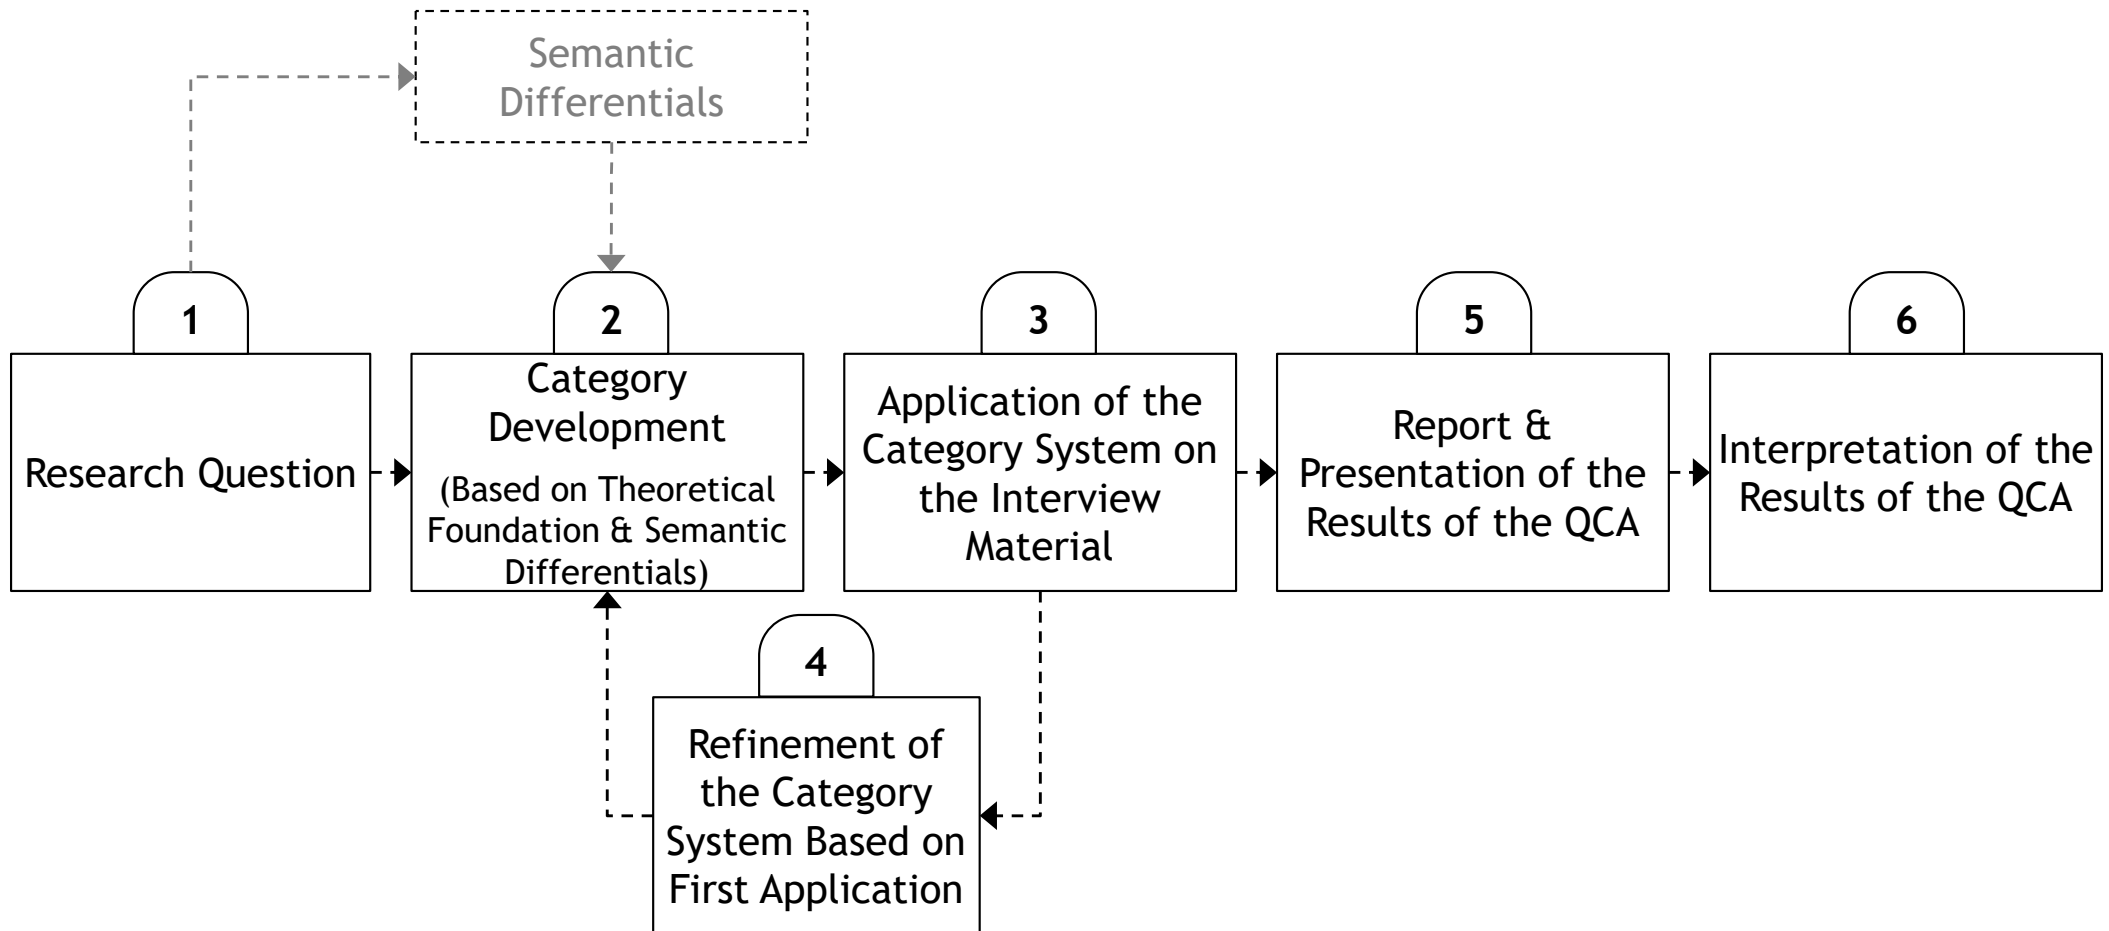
Semantic Differentials

1
Research Question

2
Category Development
(Based on Theoretical Foundation & Semantic Differentials)

3
Application of the Category System on the Interview Material

5
Report & Presentation of the Results of the QCA

6
Interpretation of the Results of the QCA

4
Refinement of the Category System Based on First Application